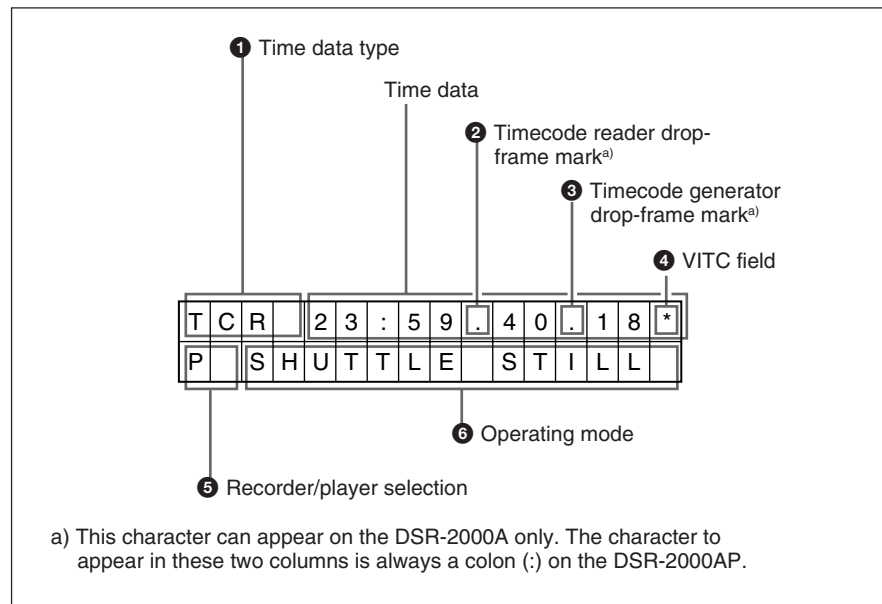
❶ Time data type

Time data

❷ Timecode reader drop-frame mark$^{a)}$

❸ Timecode generator drop-frame mark$^{a)}$

❹ VITC field

| T | C | R | | 2 | 3 | : | 5 | 9 | . | 4 | 0 | . | 1 | 8 | * |
|---|---|---|---|---|---|---|---|---|---|---|---|---|---|---|---|
| P | | S | H | U | T | T | L | E | | S | T | I | L | L | |

❻ Operating mode

❺ Recorder/player selection

a) This character can appear on the DSR-2000A only. The character to appear in these two columns is always a colon (:) on the DSR-2000AP.